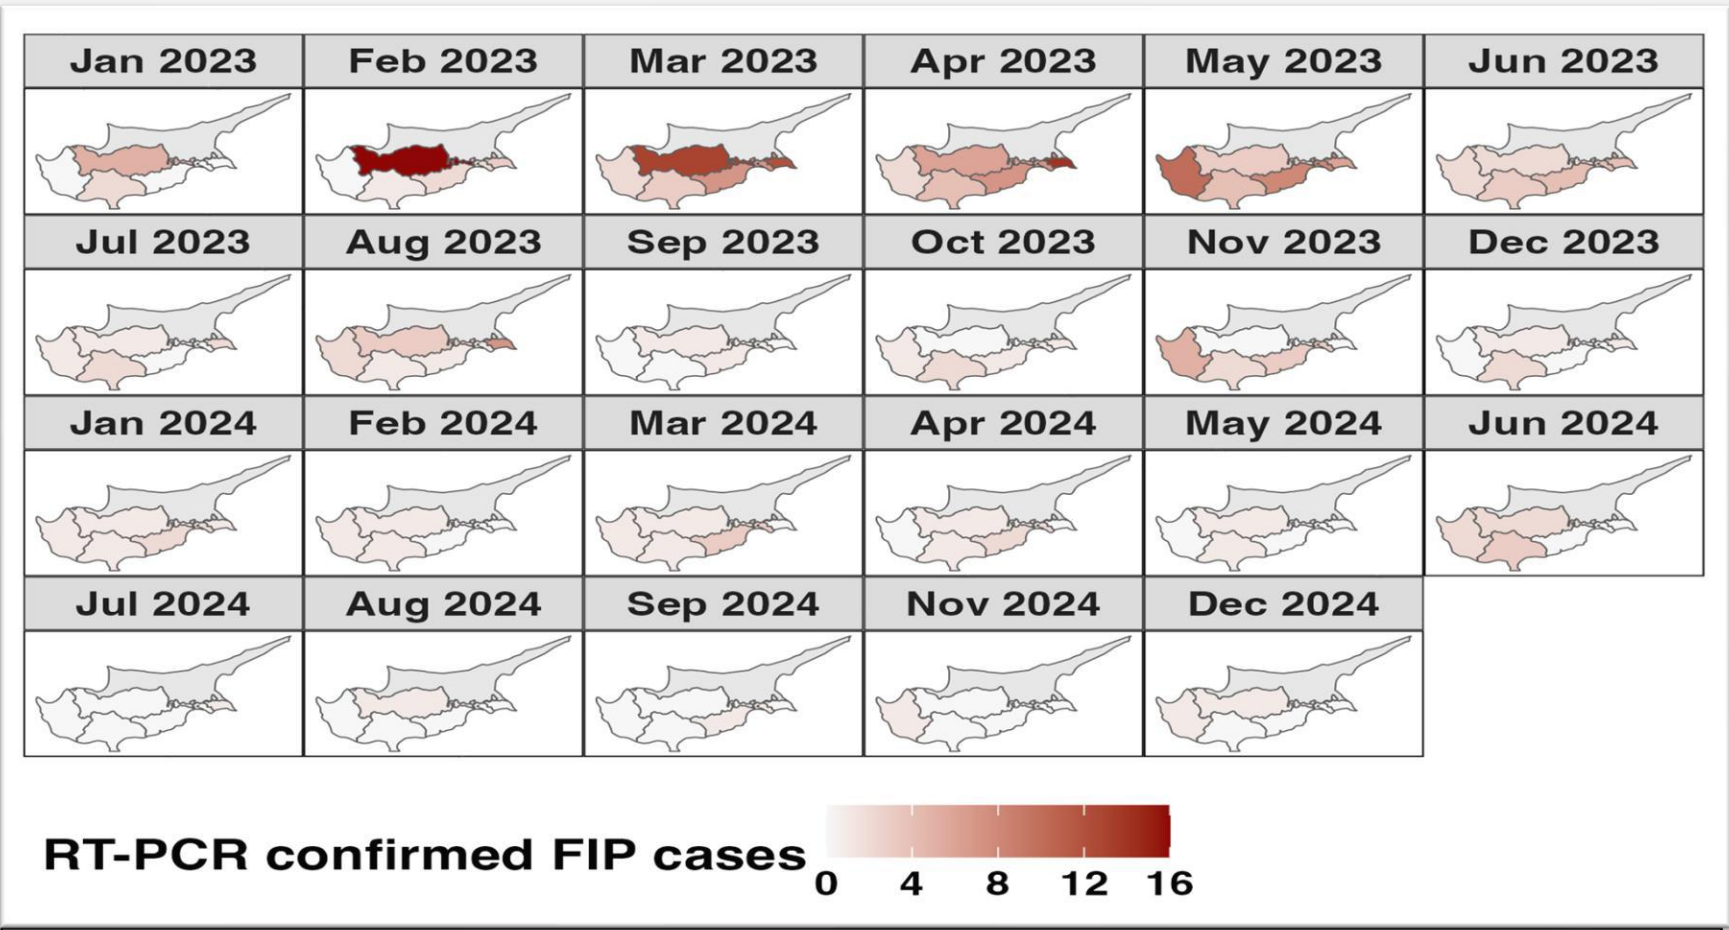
Jan 2023 Feb 2023 Mar 2023 Apr 2023 May 2023 Jun 2023

Jul 2023 Aug 2023 Sep 2023 Oct 2023 Nov 2023 Dec 2023

Jan 2024 Feb 2024 Mar 2024 Apr 2024 May 2024 Jun 2024

Jul 2024 Aug 2024 Sep 2024 Nov 2024 Dec 2024

RT-PCR confirmed FIP cases

0 4 8 12 16